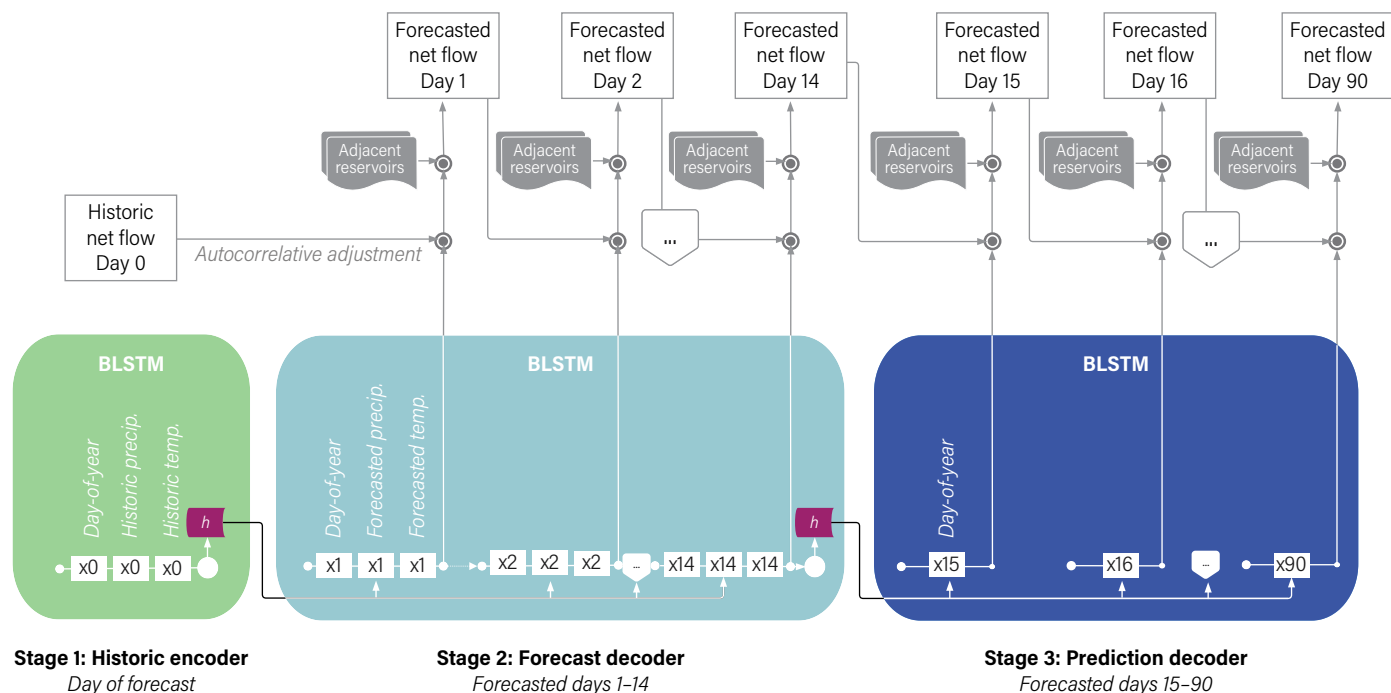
Forecasted net flow Day 1

Forecasted net flow Day 2

Forecasted net flow Day 14

Forecasted net flow Day 15

Forecasted net flow Day 16

Forecasted net flow Day 90

Adjacent reservoirs

Adjacent reservoirs

Adjacent reservoirs

Adjacent reservoirs

Adjacent reservoirs

Adjacent reservoirs

Historic net flow Day 0

Autocorrelative adjustment

...

...

BLSTM

Day-of-year

Historic precip.

Historic temp.

h

x0 x0 x0

BLSTM

Day-of-year

Forecasted precip.

Forecasted temp.

x1 x1 x1 x2 x2 x2 ... x14 x14 x14

h

BLSTM

Day-of-year

x15 x16 ... x90

Stage 1: Historic encoder
Day of forecast

Stage 2: Forecast decoder
Forecasted days 1–14

Stage 3: Prediction decoder
Forecasted days 15–90